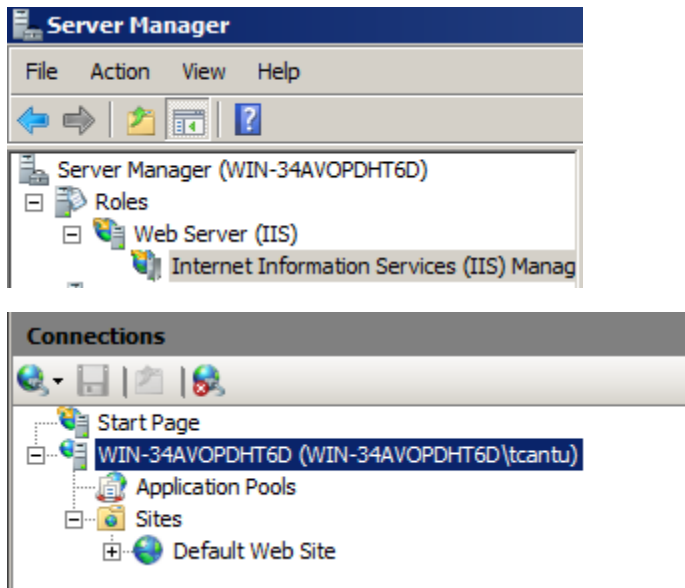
Server Manager

File Action View Help

Server Manager (WIN-34AVOPDHT6D)
Roles
Web Server (IIS)
Internet Information Services (IIS) Manag

Connections

Start Page
WIN-34AVOPDHT6D (WIN-34AVOPDHT6D\tcantu)
Application Pools
Sites
Default Web Site